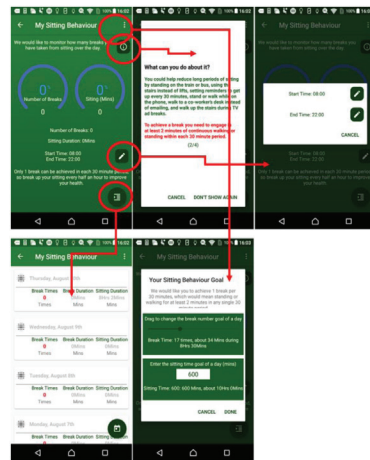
16:03

My Sitting Behaviour

We would like to monitor how many breaks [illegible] have taken from sitting over the day

Number of Breaks

0

Sitting (Mins)

0

Number of Breaks: 0

Sitting Duration: 0Mins

Start Time: 08:00

End Time: 22:00

Only 1 break can be achieved in each 20 minute period, so break up your sitting every half an hour to improve your health.

What can you do about it?

You could help reduce long periods of sitting by standing on the train or bus, using the stairs instead of lifts, setting reminders to get up every 30 minutes, stand or walk while on the phone, walk to a co-worker's desk instead of emailing, and walk up the stairs during TV ad breaks.

To achieve a break you need to engage in at least 2 minutes of continuous walking or standing within each 30 minute period.

(3/4)

CANCEL

DON'T SHOW AGAIN

16:03

My Sitting Behaviour

Start Time: 08:00

End Time: 22:00

CANCEL

16:03

My Sitting Behaviour

Thursday, August 10th

| Break Times | Break Duration | Sitting Duration |
|---|---|---|
| 0 | 0Mins | 0Mins |

Wednesday, August 9th

| Break Times | Break Duration | Sitting Duration |
|---|---|---|
| 0 | 0Mins | 0Mins |
| Times | Mins | Mins |

Tuesday, August 8th

| Break Times | Break Duration | Sitting Duration |
|---|---|---|
| 0 | 0Mins | 0Mins |
| Times | Mins | Mins |

Monday, August 7th

| Break Times | Break Duration | Sitting Duration |
|---|---|---|
| 0 | | |

16:03

My Sitting Behaviour

Your Sitting Behaviour Goal

We would like you to achieve 1 break per 30 minutes, which would mean standing or walking for at least 2 minutes in any single 30 minute period.

Drag to change the break number goal of a day

Break Time: 17 times, about 34 Mins during 8Hrs 30Mins

Enter the sitting time goal of a day (mins)

600

Sitting Time: 600 600 Mins, about 10Hrs 0Mins

CANCEL

DONE